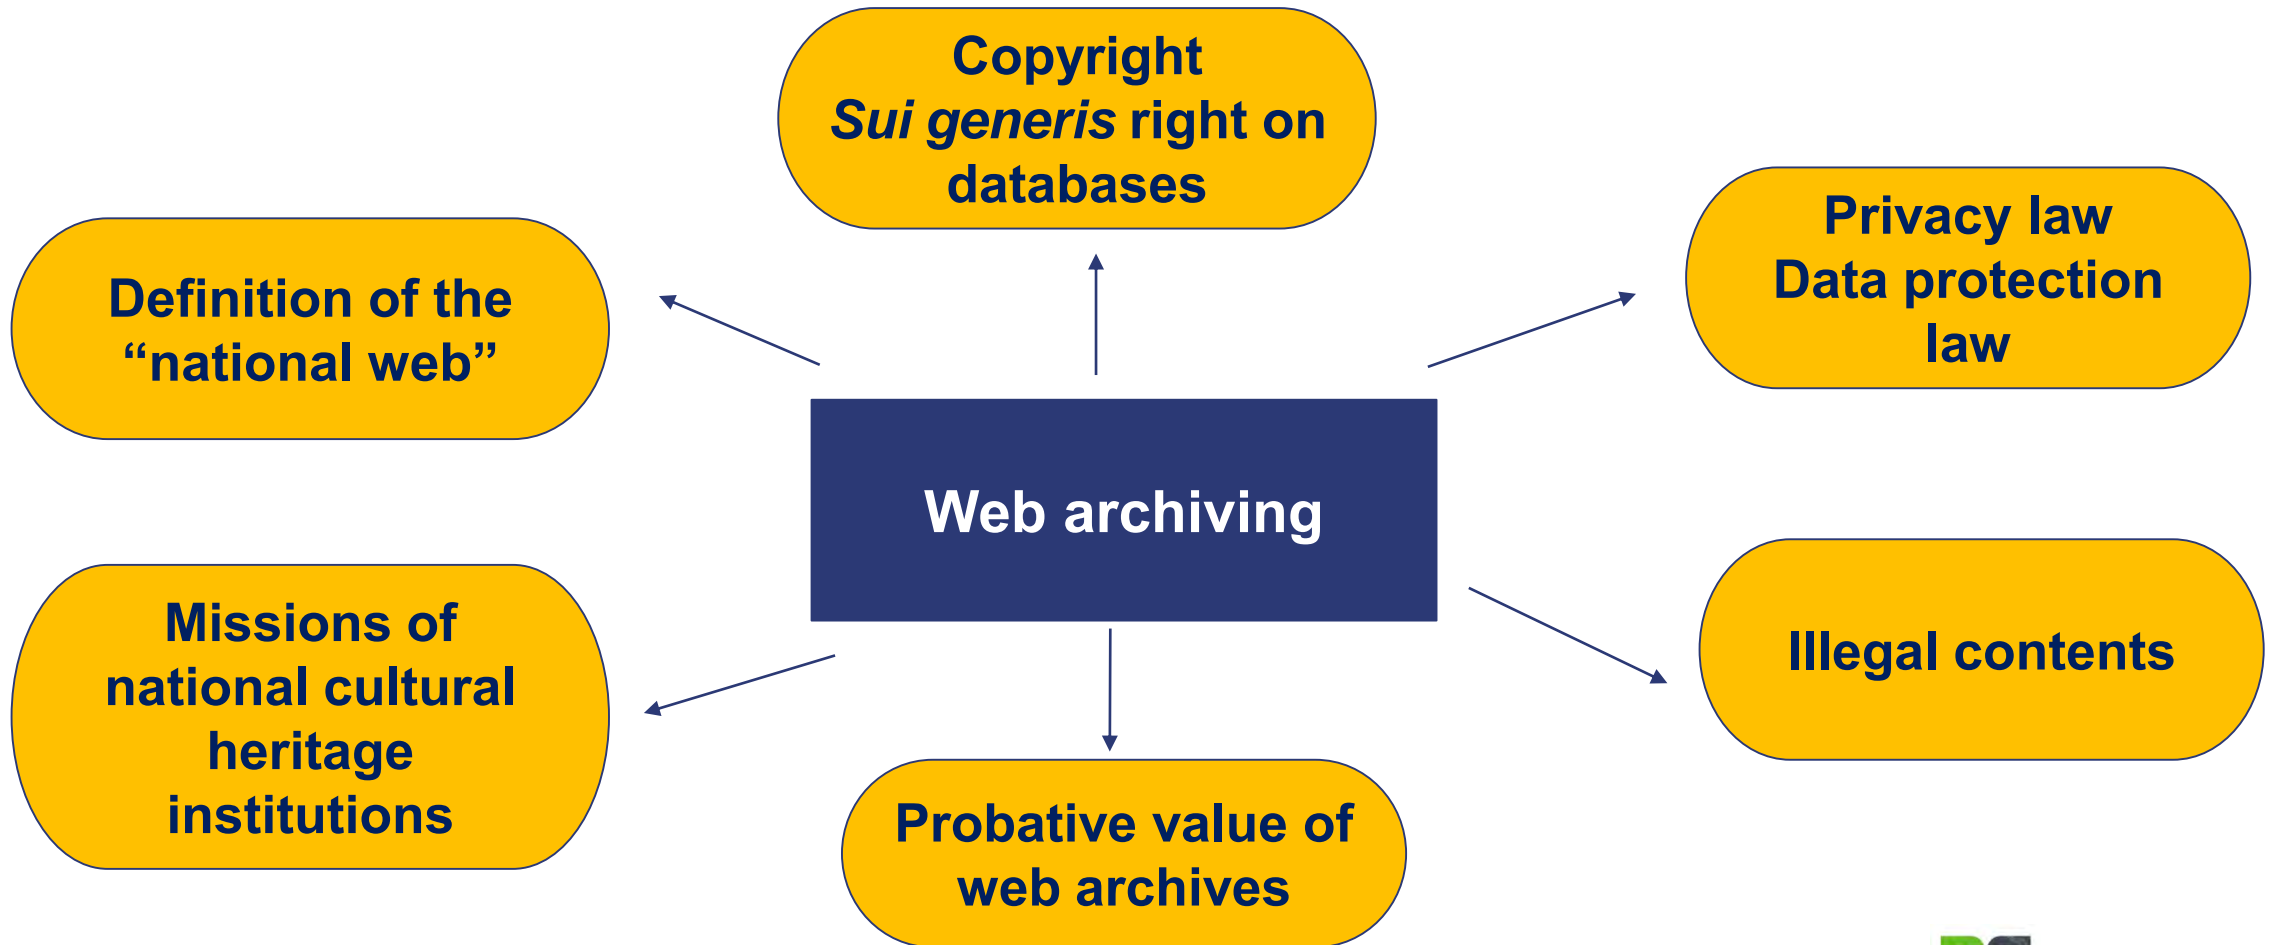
Copyright
*Sui generis* right on databases

Definition of the "national web"

Privacy law
Data protection law

Web archiving

Missions of national cultural heritage institutions

Illegal contents

Probative value of web archives